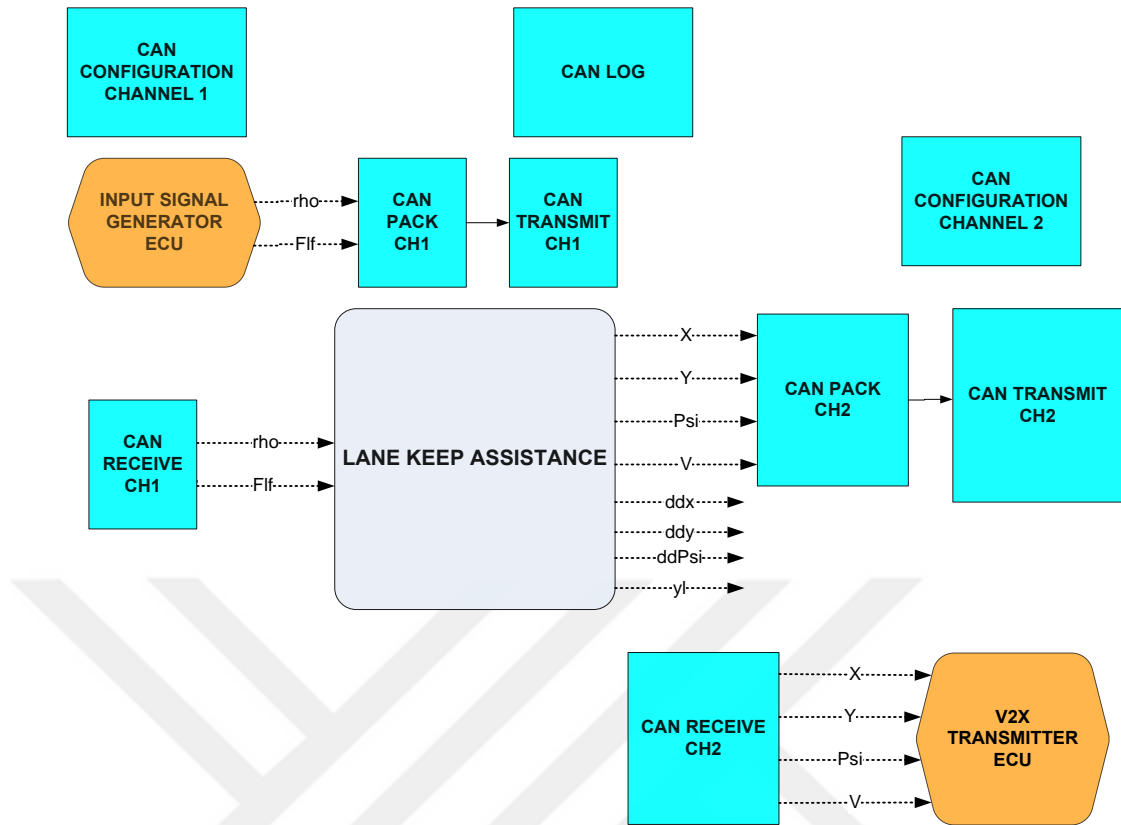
CAN CONFIGURATION CHANNEL 1

CAN LOG

INPUT SIGNAL GENERATOR ECU

rho

Flf

CAN PACK CH1

CAN TRANSMIT CH1

CAN CONFIGURATION CHANNEL 2

CAN RECEIVE CH1

rho

Flf

LANE KEEP ASSISTANCE

X

Y

Psi

V

ddx

ddy

ddPsi

yl

CAN PACK CH2

CAN TRANSMIT CH2

CAN RECEIVE CH2

X

Y

Psi

V

V2X TRANSMITTER ECU